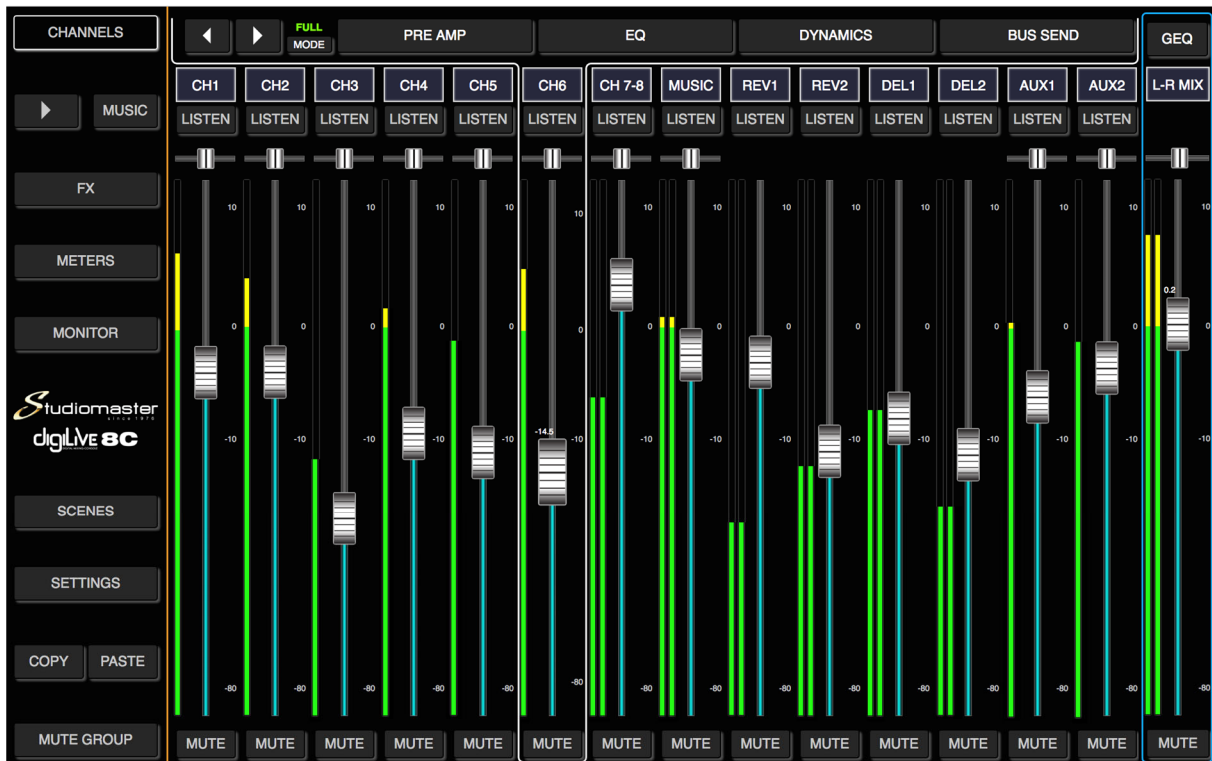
CHANNELS

MUSIC

FX

METERS

MONITOR

Studiomaster
since 1979
digiLIVE 8C

SCENES

SETTINGS

COPY PASTE

MUTE GROUP

FULL
MODE

PRE AMP EQ DYNAMICS BUS SEND GEQ

CH1 CH2 CH3 CH4 CH5 CH6 CH 7-8 MUSIC REV1 REV2 DEL1 DEL2 AUX1 AUX2 L-R MIX

LISTEN LISTEN LISTEN LISTEN LISTEN LISTEN LISTEN LISTEN LISTEN LISTEN LISTEN LISTEN LISTEN LISTEN

10 0 -10 -80

-14.5

0.2

MUTE MUTE MUTE MUTE MUTE MUTE MUTE MUTE MUTE MUTE MUTE MUTE MUTE MUTE MUTE